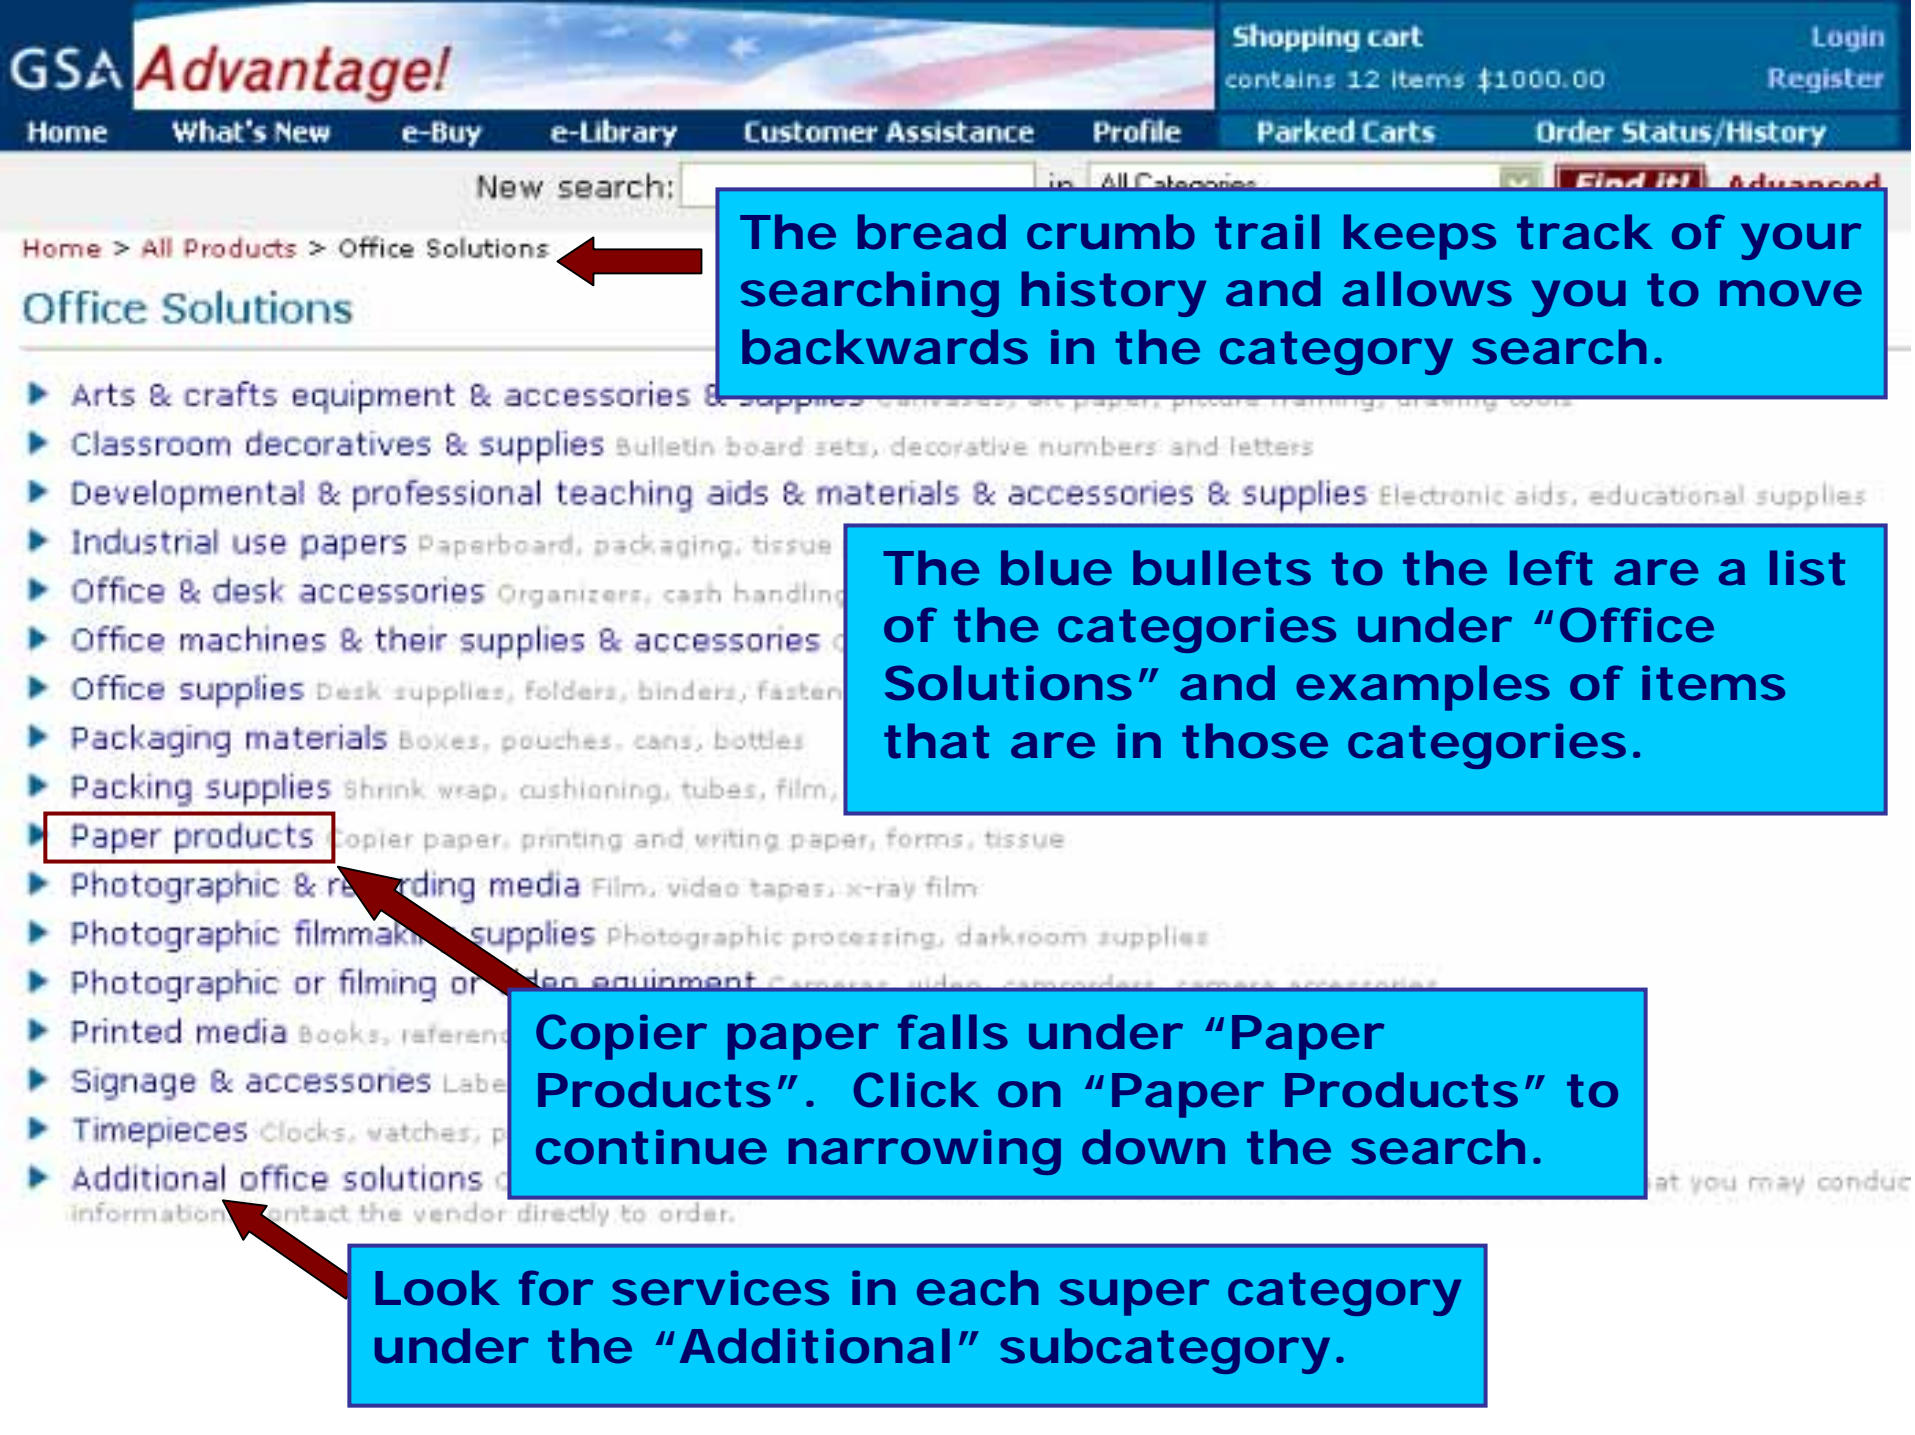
GSA Advantage!

Shopping cart contains 12 items $1000.00

Login
Register

Home What's New e-Buy e-Library Customer Assistance Profile Parked Carts Order Status/History

New search: in All Categories Find it! Advanced

Home > All Products > Office Solutions

Office Solutions

The bread crumb trail keeps track of your searching history and allows you to move backwards in the category search.

Arts & crafts equipment & accessories & supplies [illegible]

Classroom decoratives & supplies Bulletin board sets, decorative numbers and letters

Developmental & professional teaching aids & materials & accessories & supplies Electronic aids, educational supplies

Industrial use papers Paperboard, packaging, tissue

Office & desk accessories Organizers, cash handling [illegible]

Office machines & their supplies & accessories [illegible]

Office supplies Desk supplies, folders, binders, fasten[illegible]

Packaging materials Boxes, pouches, cans, bottles

Packing supplies Shrink wrap, cushioning, tubes, film, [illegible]

Paper products Copier paper, printing and writing paper, forms, tissue

Photographic & re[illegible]rding media Film, video tapes, x-ray film

Photographic filmmak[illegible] supplies Photographic processing, darkroom supplies

Photographic or filming or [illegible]deo equipment Cameras, video, camcorders, camera accessories

Printed media Books, referen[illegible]

Signage & accessories Labe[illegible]

Timepieces Clocks, watches, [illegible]

Additional office solutions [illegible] at you may conduc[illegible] information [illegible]ontact the vendor directly to order.

The blue bullets to the left are a list of the categories under “Office Solutions” and examples of items that are in those categories.

Copier paper falls under “Paper Products”. Click on “Paper Products” to continue narrowing down the search.

Look for services in each super category under the “Additional” subcategory.